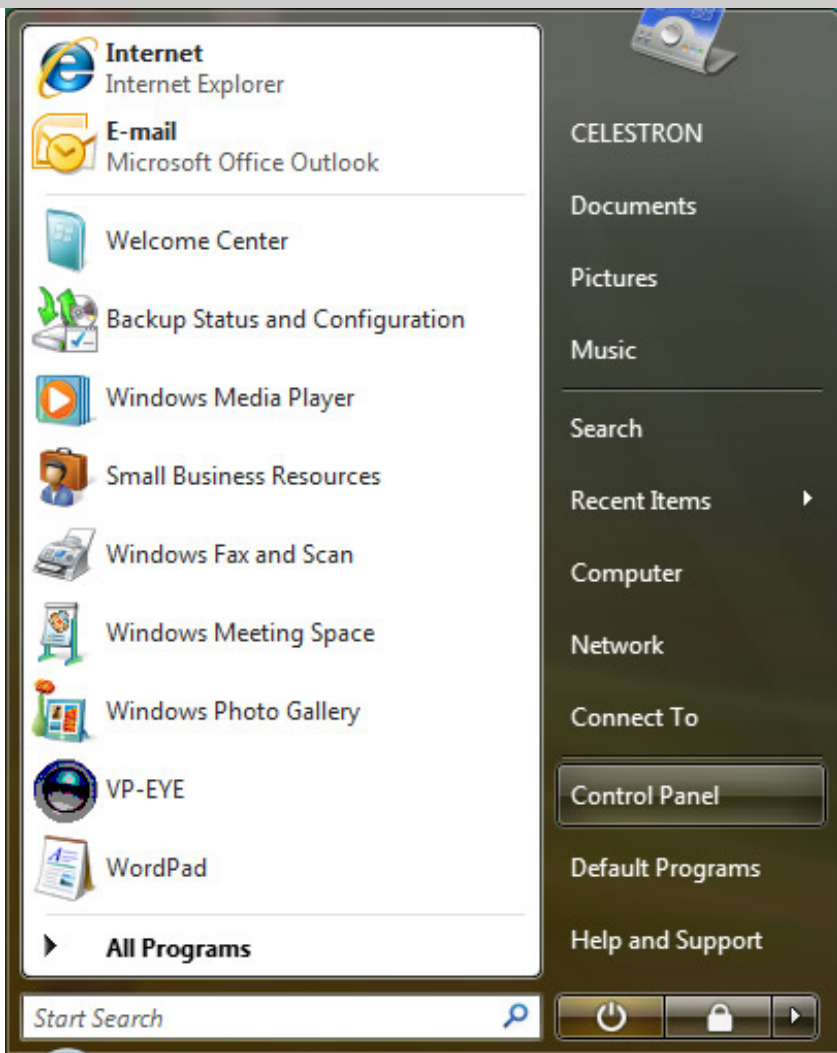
Internet
Internet Explorer

E-mail
Microsoft Office Outlook

Welcome Center

Backup Status and Configuration

Windows Media Player

Small Business Resources

Windows Fax and Scan

Windows Meeting Space

Windows Photo Gallery

VP-EYE

WordPad

All Programs

Start Search

CELESTRON

Documents

Pictures

Music

Search

Recent Items

Computer

Network

Connect To

Control Panel

Default Programs

Help and Support